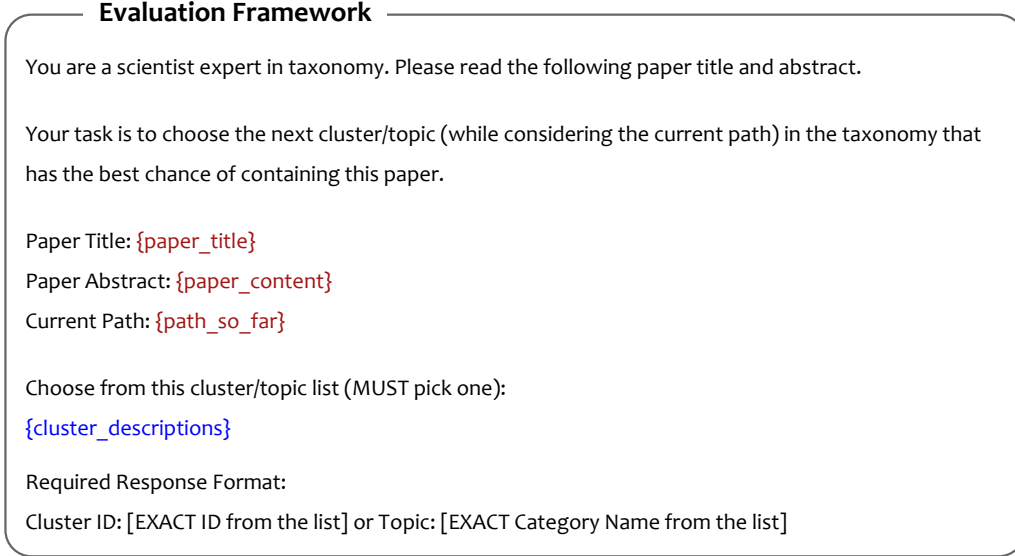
Evaluation Framework

You are a scientist expert in taxonomy. Please read the following paper title and abstract.

Your task is to choose the next cluster/topic (while considering the current path) in the taxonomy that has the best chance of containing this paper.

Paper Title: {paper_title}
Paper Abstract: {paper_content}
Current Path: {path_so_far}

Choose from this cluster/topic list (MUST pick one):
{cluster_descriptions}

Required Response Format:
Cluster ID: [EXACT ID from the list] or Topic: [EXACT Category Name from the list]